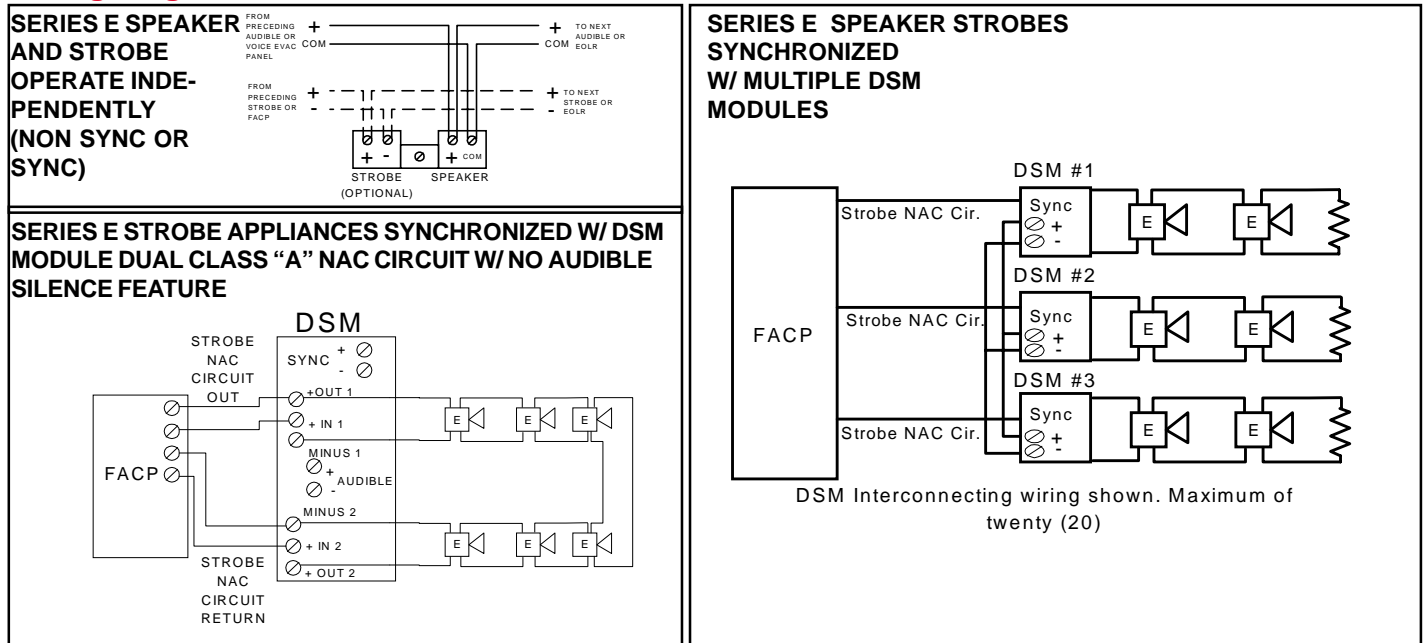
SERIES E SPEAKER AND STROBE OPERATE INDEPENDENTLY (NON SYNC OR SYNC)

FROM PRECEDING AUDIBLE OR VOICE EVAC PANEL
+
COM
+
COM
TO NEXT AUDIBLE OR EOLR
FROM PRECEDING STROBE OR FACP
+
-
+
-
TO NEXT STROBE OR EOLR
+ -
+ COM
STROBE (OPTIONAL)
SPEAKER

SERIES E SPEAKER STROBES SYNCHRONIZED W/ MULTIPLE DSM MODULES

DSM #1
FACP
Strobe NAC Cir.
Sync
+
-
E
E
DSM #2
Strobe NAC Cir.
Sync
+
-
E
E
DSM #3
Strobe NAC Cir.
Sync
+
-
E
E

DSM Interconnecting wiring shown. Maximum of twenty (20)

SERIES E STROBE APPLIANCES SYNCHRONIZED W/ DSM MODULE DUAL CLASS "A" NAC CIRCUIT W/ NO AUDIBLE SILENCE FEATURE

DSM
STROBE NAC CIRCUIT OUT
SYNC +
-
+OUT 1
+ IN 1
MINUS 1
+ AUDIBLE
-
MINUS 2
+ IN 2
+ OUT 2
FACP
E
E
E
E
E
E
STROBE NAC CIRCUIT RETURN